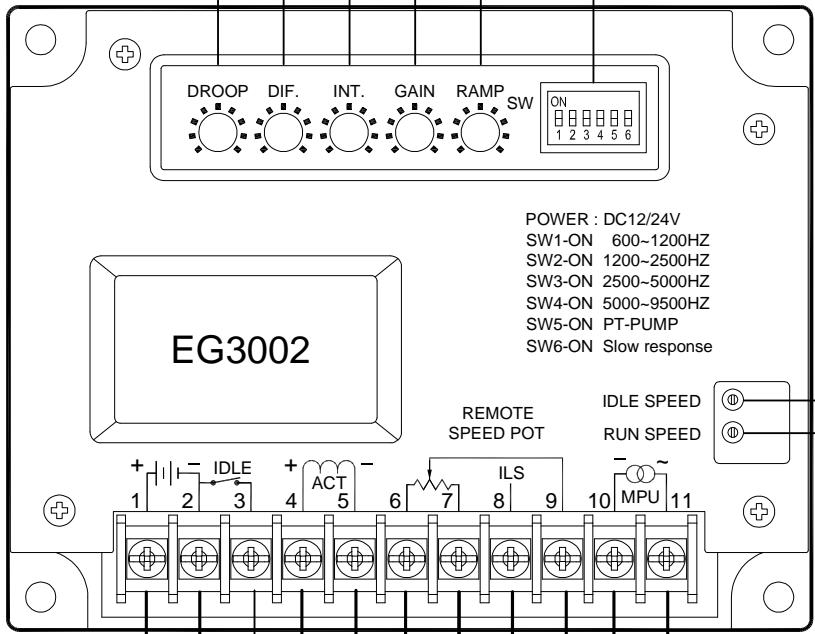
DROOP DIF. INT. GAIN RAMP SW

ON
1 2 3 4 5 6

POWER : DC12/24V
SW1-ON 600~1200HZ
SW2-ON 1200~2500HZ
SW3-ON 2500~5000HZ
SW4-ON 5000~9500HZ
SW5-ON PT-PUMP
SW6-ON Slow response

EG3002

IDLE SPEED
RUN SPEED

REMOTE SPEED POT

+ – IDLE
+ ACT –
ILS
– ~ MPU

1 2 3 4 5 6 7 8 9 10 11